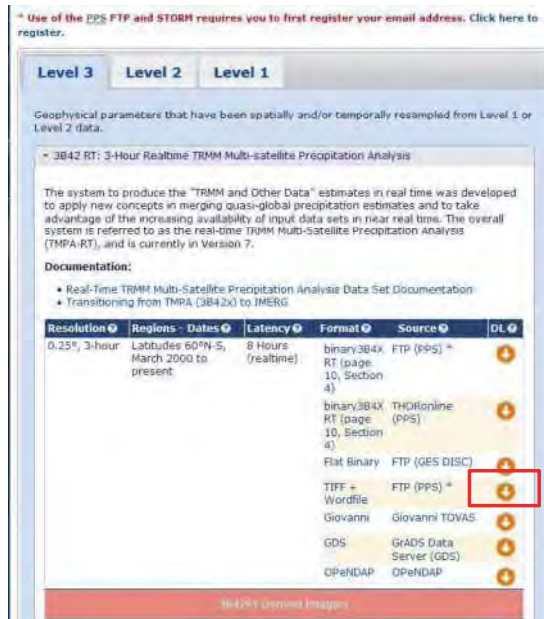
* Use of the PPS FTP and STORM requires you to first register your email address. Click here to register.

Level 3 Level 2 Level 1

Geophysical parameters that have been spatially and/or temporally resampled from Level 1 or Level 2 data.

- 3B42 RT: 3-Hour Realtime TRMM Multi-satellite Precipitation Analysis

The system to produce the "TRMM and Other Data" estimates in real time was developed to apply new concepts in merging quasi-global precipitation estimates and to take advantage of the increasing availability of input data sets in near real time. The overall system is referred to as the real-time TRMM Multi-Satellite Precipitation Analysis (TMPA-RT), and is currently in Version 7.

Documentation:

• Real-Time TRMM Multi-Satellite Precipitation Analysis Data Set Documentation
• Transitioning from TMPA (3B42x) to IMERG

| Resolution | Regions - Dates | Latency | Format | Source | DL |
|---|---|---|---|---|---|
| 0.25°, 3-hour | Latitudes 60°N-S, March 2000 to present | 8 Hours (realtime) | binary3B4X RT (page 10, Section 4) | FTP (PPS) * | |
| | | | binary3B4X RT (page 10, Section 4) | THORonline (PPS) | |
| | | | Flat Binary | FTP (GES DISC) | |
| | | | TIFF + Wordfile | FTP (PPS) * | |
| | | | Giovanni | Giovanni TOVAS | |
| | | | GDS | GrADS Data Server (GDS) | |
| | | | OPeNDAP | OPeNDAP | |

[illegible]